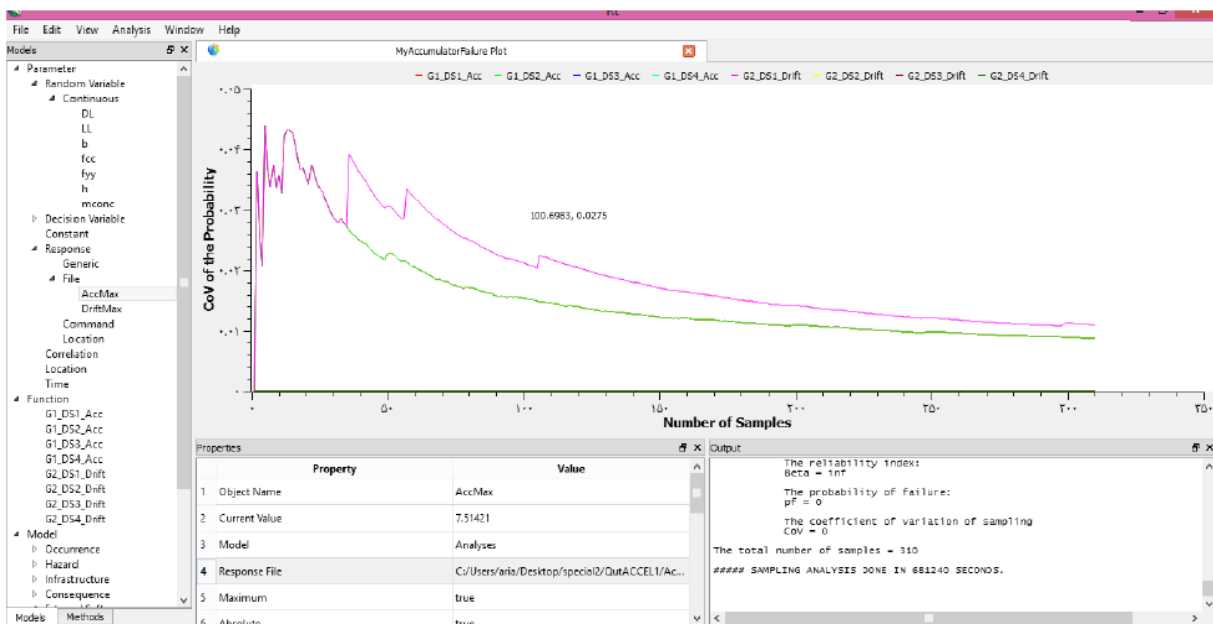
Rt

File Edit View Analysis Window Help

Models

Parameter
Random Variable
Continuous
DL
LL
b
fcc
fyy
h
mconc
Decision Variable
Constant
Response
Generic
File
AccMax
DriftMax
Command
Location
Correlation
Location
Time
Function
G1_DS1_Acc
G1_DS2_Acc
G1_DS3_Acc
G1_DS4_Acc
G2_DS1_Drift
G2_DS2_Drift
G2_DS3_Drift
G2_DS4_Drift
Model
Occurrence
Hazard
Infrastructure
Consequence

Models Methods

MyAccumulatorFailure Plot

G1_DS1_Acc G1_DS2_Acc G1_DS3_Acc G1_DS4_Acc G2_DS1_Drift G2_DS2_Drift G2_DS3_Drift G2_DS4_Drift

٠.٠۵
٠.٠۴
٠.٠٣
٠.٠٢
٠.٠١
٠

CoV of the Probability

100.6983, 0.0275

٠ ۵٠ ١٠٠ ١۵٠ ٢٠٠ ٢۵٠ ٣٠٠ ٣۵٠

Number of Samples

Properties

| | Property | Value |
|---|---|---|
| 1 | Object Name | AccMax |
| 2 | Current Value | 7.51421 |
| 3 | Model | Analyses |
| 4 | Response File | C:/Users/aria/Desktop/special2/OutACCEL1/Ac... |
| 5 | Maximum | true |
| 6 | Absolute | true |

Output

The reliability index:
Beta = inf

The probability of failure:
pf = 0

The coefficient of variation of sampling
CoV = 0

The total number of samples = 310

##### SAMPLING ANALYSIS DONE IN 681240 SECONDS.